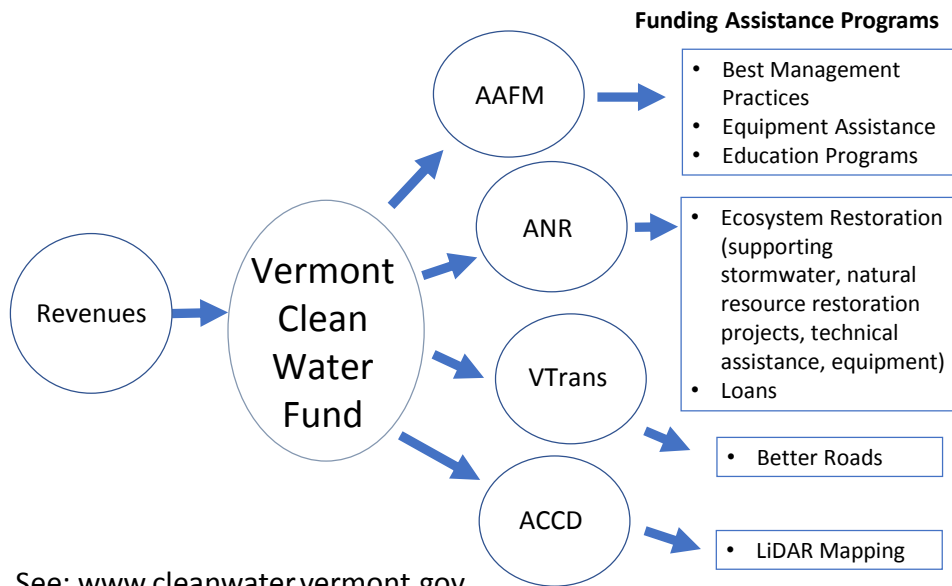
Funding Assistance Programs

Revenues

Vermont Clean Water Fund

AAFM

ANR

VTrans

ACCD

• Best Management Practices
• Equipment Assistance
• Education Programs

• Ecosystem Restoration (supporting stormwater, natural resource restoration projects, technical assistance, equipment)
• Loans

• Better Roads

• LiDAR Mapping

See: www.cleanwater.vermont.gov